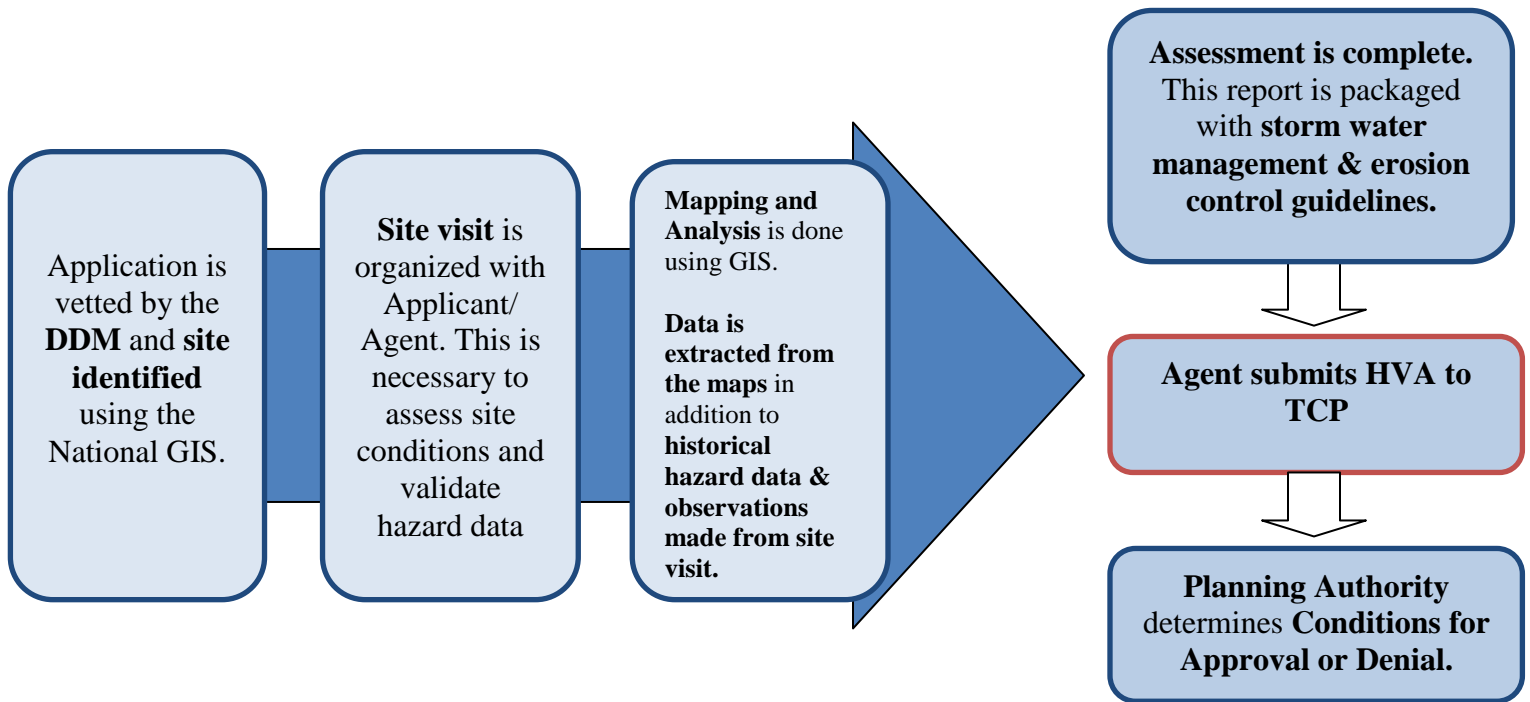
Application is vetted by the DDM and site identified using the National GIS.

Site visit is organized with Applicant/ Agent. This is necessary to assess site conditions and validate hazard data

Mapping and Analysis is done using GIS.

Data is extracted from the maps in addition to historical hazard data & observations made from site visit.

Assessment is complete. This report is packaged with storm water management & erosion control guidelines.

Agent submits HVA to TCP

Planning Authority determines Conditions for Approval or Denial.